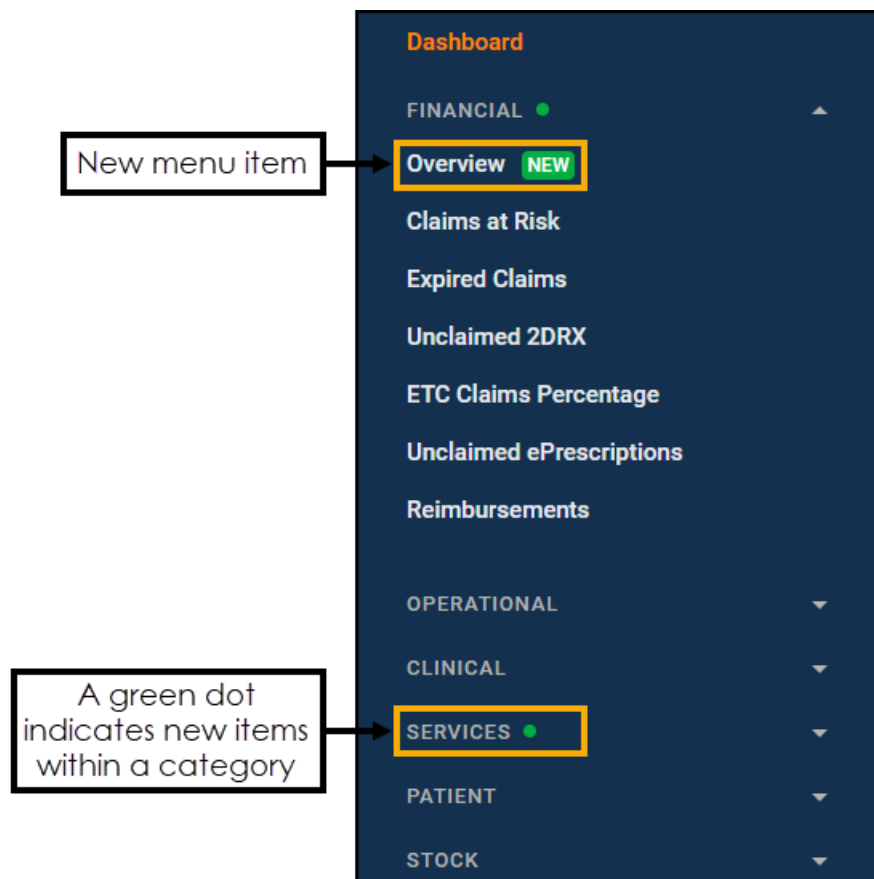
Dashboard

FINANCIAL

New menu item

Overview NEW

Claims at Risk

Expired Claims

Unclaimed 2DRX

ETC Claims Percentage

Unclaimed ePrescriptions

Reimbursements

OPERATIONAL

CLINICAL

A green dot indicates new items within a category

SERVICES

PATIENT

STOCK